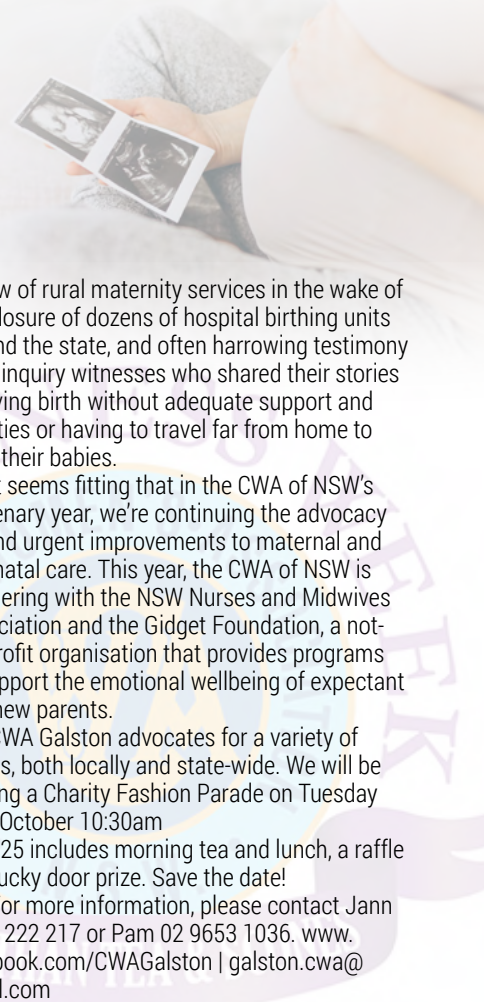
w of rural maternity services in the wake of losure of dozens of hospital birthing units nd the state, and often harrowing testimony inquiry witnesses who shared their stories ving birth without adequate support and ties or having to travel far from home to their babies.

t seems fitting that in the CWA of NSW's enary year, we're continuing the advocacy nd urgent improvements to maternal and natal care. This year, the CWA of NSW is ering with the NSW Nurses and Midwives ciation and the Gidget Foundation, a notrofit organisation that provides programs pport the emotional wellbeing of expectant new parents.

WA Galston advocates for a variety of s, both locally and state-wide. We will be ng a Charity Fashion Parade on Tuesday October 10:30am

25 includes morning tea and lunch, a raffle ucky door prize. Save the date!

or more information, please contact Jann 222 217 or Pam 02 9653 1036. www. book.com/CWAGalston | galston.cwa@ l.com